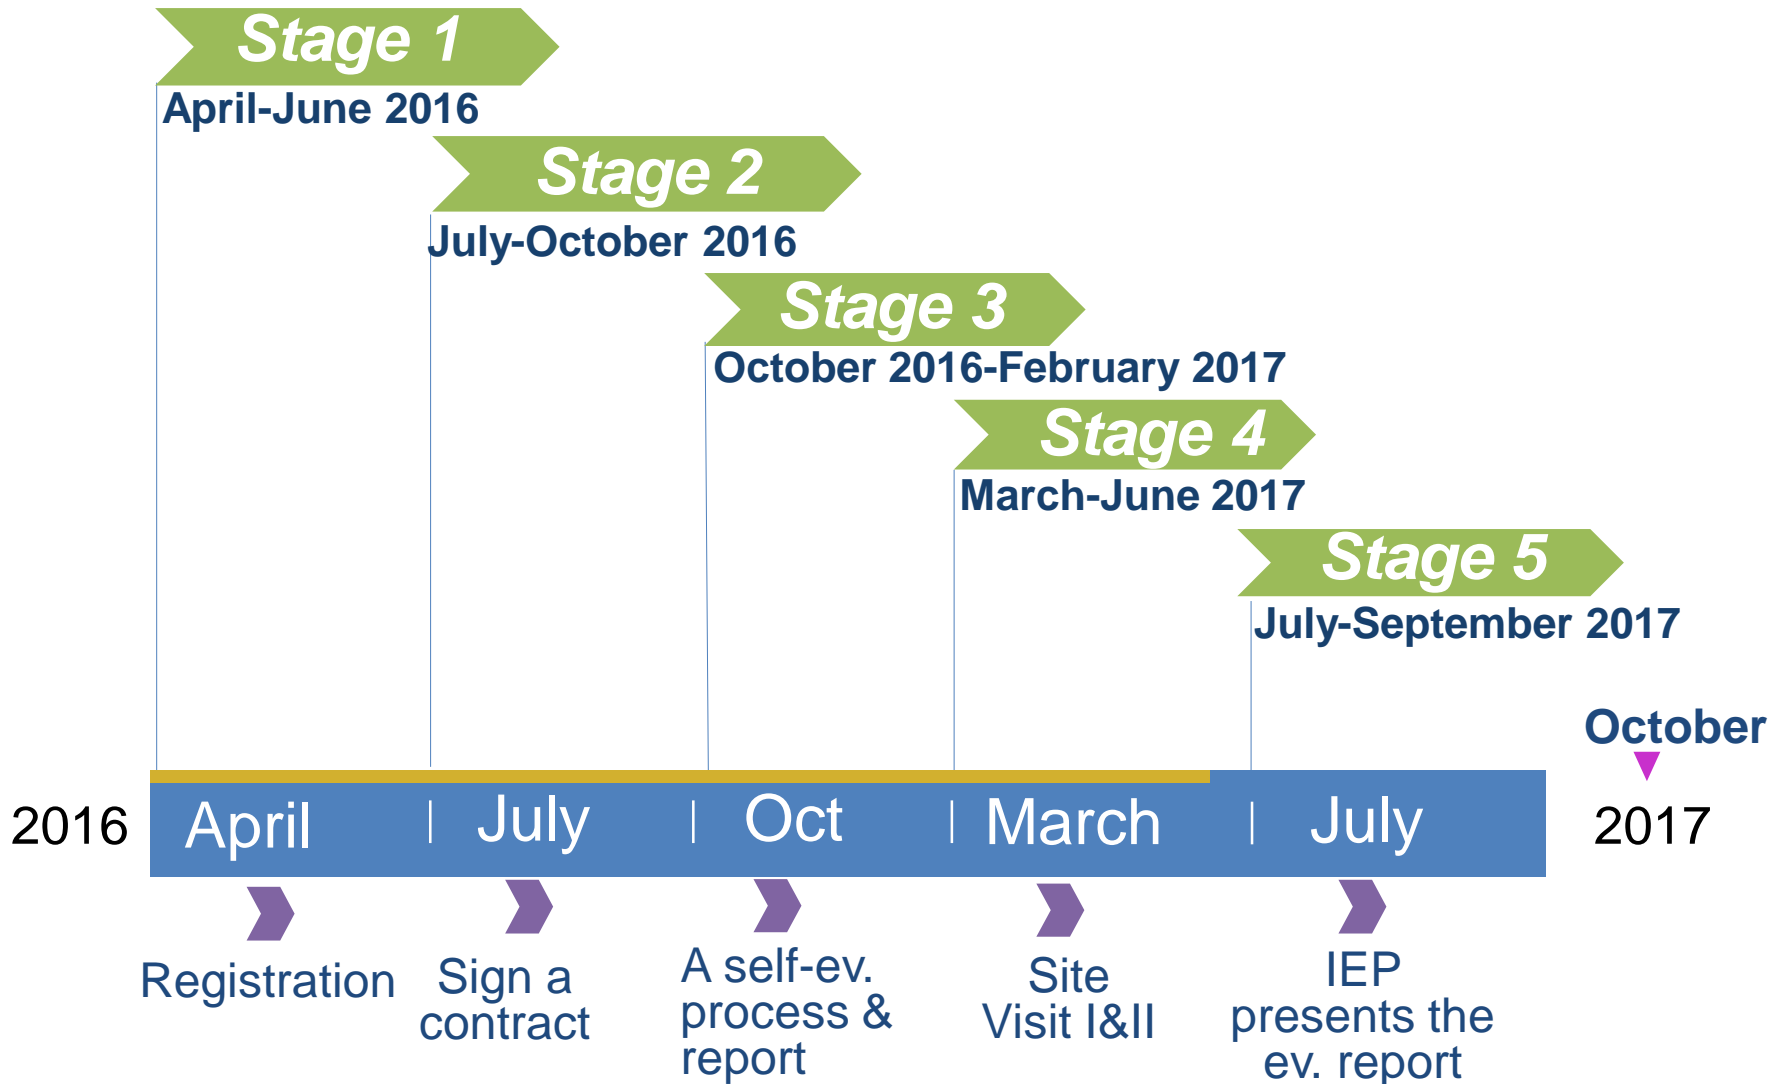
Stage 1
April-June 2016

Stage 2
July-October 2016

Stage 3
October 2016-February 2017

Stage 4
March-June 2017

Stage 5
July-September 2017

October

2016 April | July | Oct | March | July 2017

Registration

Sign a contract

A self-ev. process & report

Site Visit I&II

IEP presents the ev. report